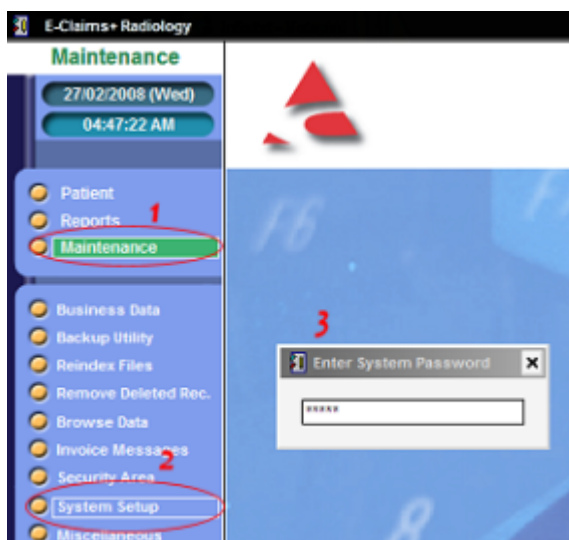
E-Claims+ Radiology

Maintenance

27/02/2008 (Wed)

04:47:22 AM

Patient

Reports

Maintenance

1

Business Data

Backup Utility

Reindex Files

Remove Deleted Rec.

Browse Data

Invoice Messages

Security Area

2

System Setup

Miscellaneous

3

Enter System Password

*****